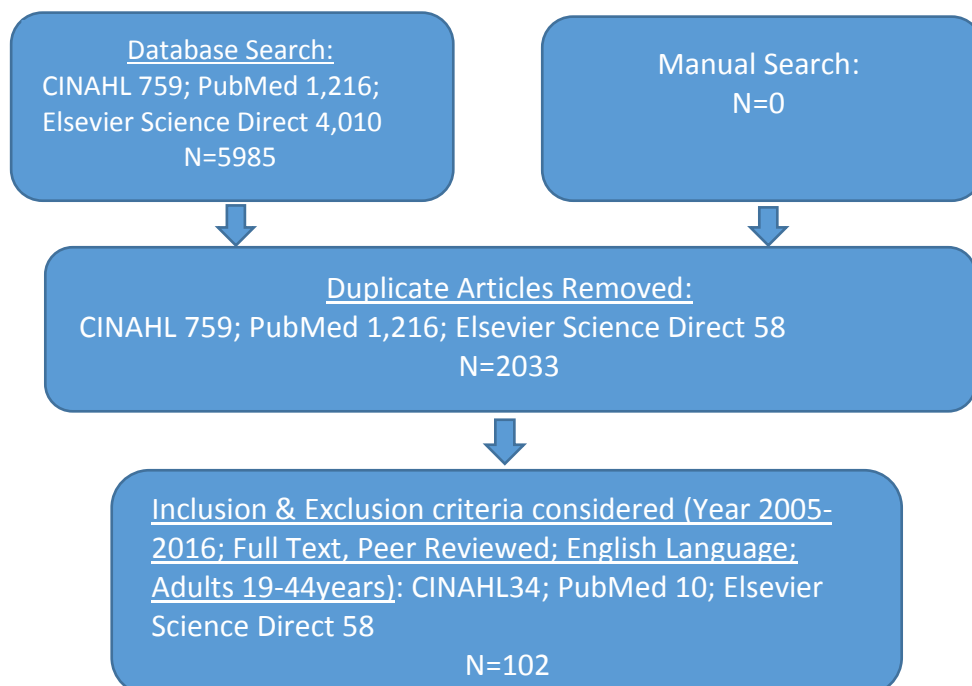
Database Search:
CINAHL 759; PubMed 1,216; Elsevier Science Direct 4,010
N=5985

Manual Search:
N=0

Duplicate Articles Removed:
CINAHL 759; PubMed 1,216; Elsevier Science Direct 58
N=2033

Inclusion & Exclusion criteria considered (Year 2005-2016; Full Text, Peer Reviewed; English Language; Adults 19-44years): CINAHL34; PubMed 10; Elsevier Science Direct 58
N=102